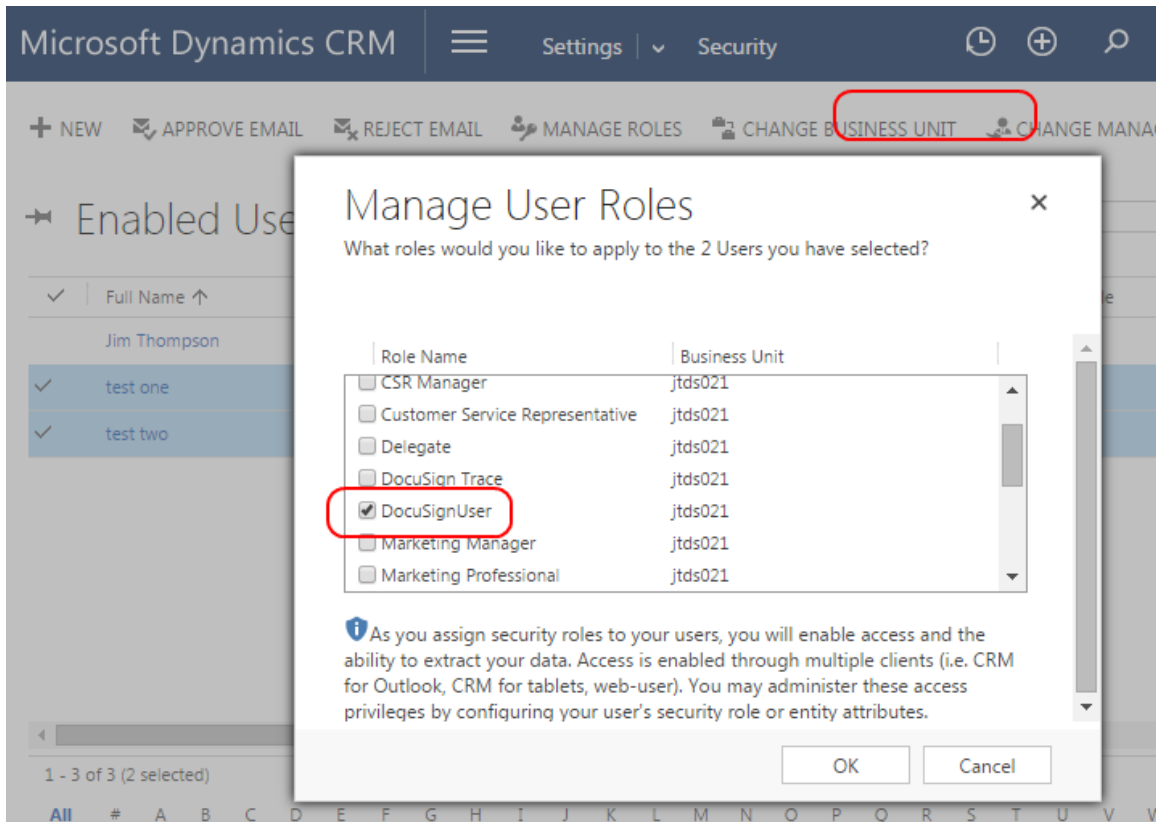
Microsoft Dynamics CRM Settings Security

+ NEW APPROVE EMAIL REJECT EMAIL MANAGE ROLES CHANGE BUSINESS UNIT CHANGE MANA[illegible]

Enabled Use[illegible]

Full Name ↑

Jim Thompson

test one

test two

1 - 3 of 3 (2 selected)

All # A B C D E F G H I J K L M N O P Q R S T U V W

Manage User Roles

What roles would you like to apply to the 2 Users you have selected?

| Role Name | Business Unit |
|---|---|
| CSR Manager | jtds021 |
| Customer Service Representative | jtds021 |
| Delegate | jtds021 |
| DocuSign Trace | jtds021 |
| DocuSignUser | jtds021 |
| Marketing Manager | jtds021 |
| Marketing Professional | jtds021 |

As you assign security roles to your users, you will enable access and the ability to extract your data. Access is enabled through multiple clients (i.e. CRM for Outlook, CRM for tablets, web-user). You may administer these access privileges by configuring your user's security role or entity attributes.

OK Cancel